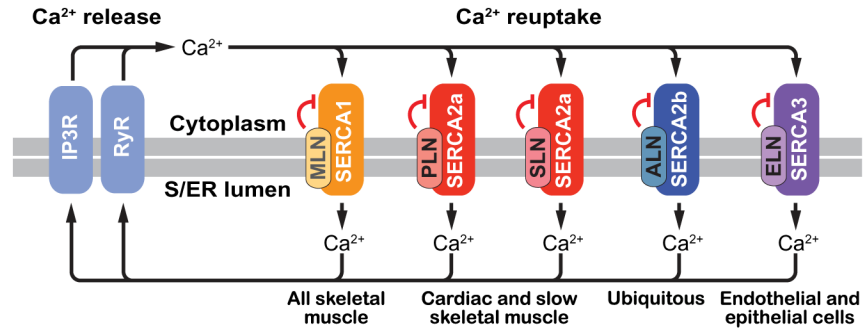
$Ca^{2+}$ release

$Ca^{2+}$ reuptake

$Ca^{2+}$

IP3R

RyR

Cytoplasm

S/ER lumen

MLN

SERCA1

PLN

SERCA2a

SLN

SERCA2a

ALN

SERCA2b

ELN

SERCA3

$Ca^{2+}$

$Ca^{2+}$

$Ca^{2+}$

$Ca^{2+}$

$Ca^{2+}$

All skeletal muscle

Cardiac and slow skeletal muscle

Ubiquitous

Endothelial and epithelial cells